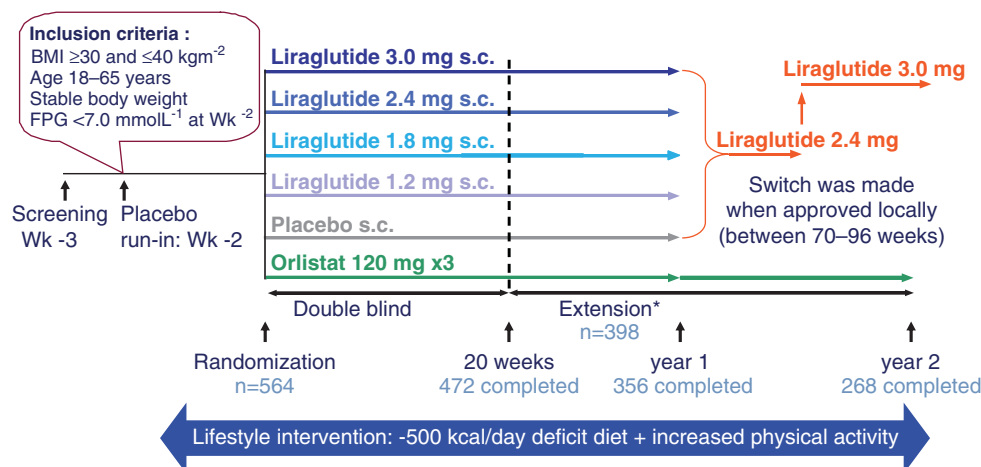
Inclusion criteria :
BMI $\geq$30 and $\leq$40 kgm$^{-2}$
Age 18–65 years
Stable body weight
FPG <7.0 mmolL$^{-1}$ at Wk $^{-2}$

Liraglutide 3.0 mg s.c.
Liraglutide 2.4 mg s.c.
Liraglutide 1.8 mg s.c.
Liraglutide 1.2 mg s.c.
Placebo s.c.
Orlistat 120 mg x3

Liraglutide 3.0 mg
Liraglutide 2.4 mg
Switch was made when approved locally (between 70–96 weeks)

Screening Wk -3
Placebo run-in: Wk -2

Double blind
Extension*
n=398

Randomization
n=564
20 weeks
472 completed
year 1
356 completed
year 2
268 completed

Lifestyle intervention: -500 kcal/day deficit diet + increased physical activity